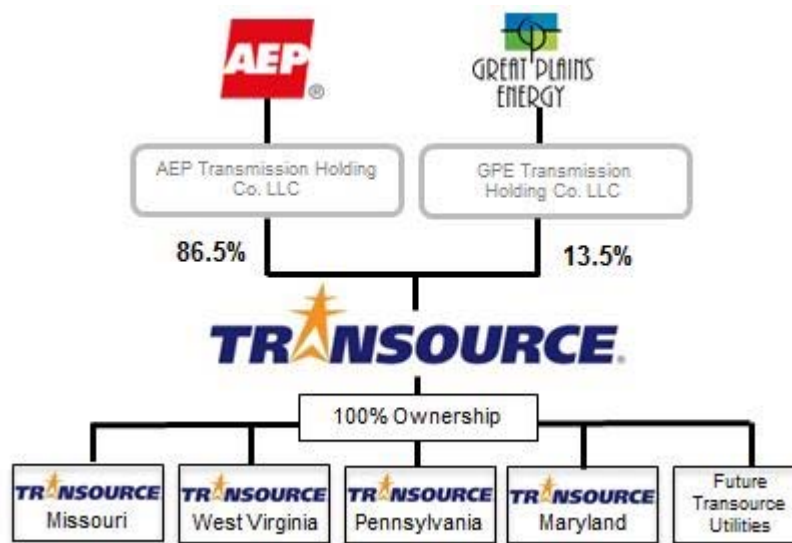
AEP®

GREAT PLAINS ENERGY

AEP Transmission Holding Co. LLC

GPE Transmission Holding Co. LLC

86.5%

13.5%

TRANSOURCE.

100% Ownership

TRANSOURCE Missouri

TRANSOURCE West Virginia

TRANSOURCE Pennsylvania

TRANSOURCE Maryland

Future Transource Utilities